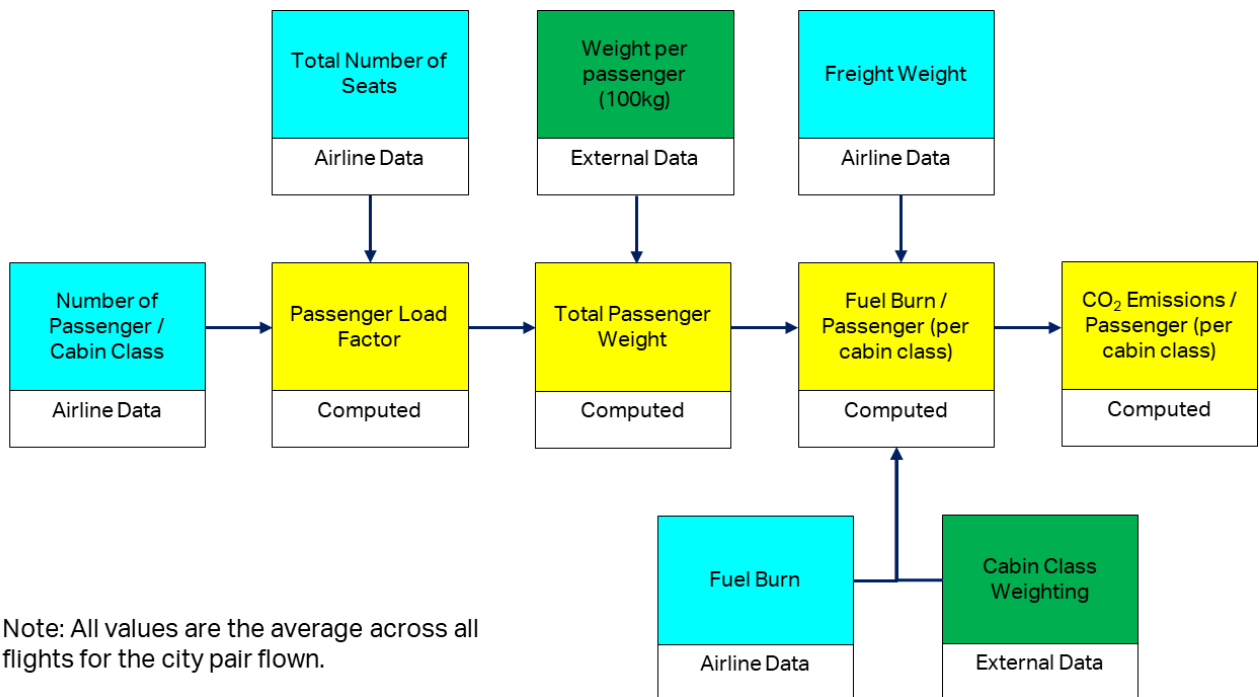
Total Number of Seats

Airline Data

Weight per passenger (100kg)

External Data

Freight Weight

Airline Data

Number of Passenger / Cabin Class

Airline Data

Passenger Load Factor

Computed

Total Passenger Weight

Computed

Fuel Burn / Passenger (per cabin class)

Computed

$CO_2$ Emissions / Passenger (per cabin class)

Computed

Fuel Burn

Airline Data

Cabin Class Weighting

External Data

Note: All values are the average across all flights for the city pair flown.